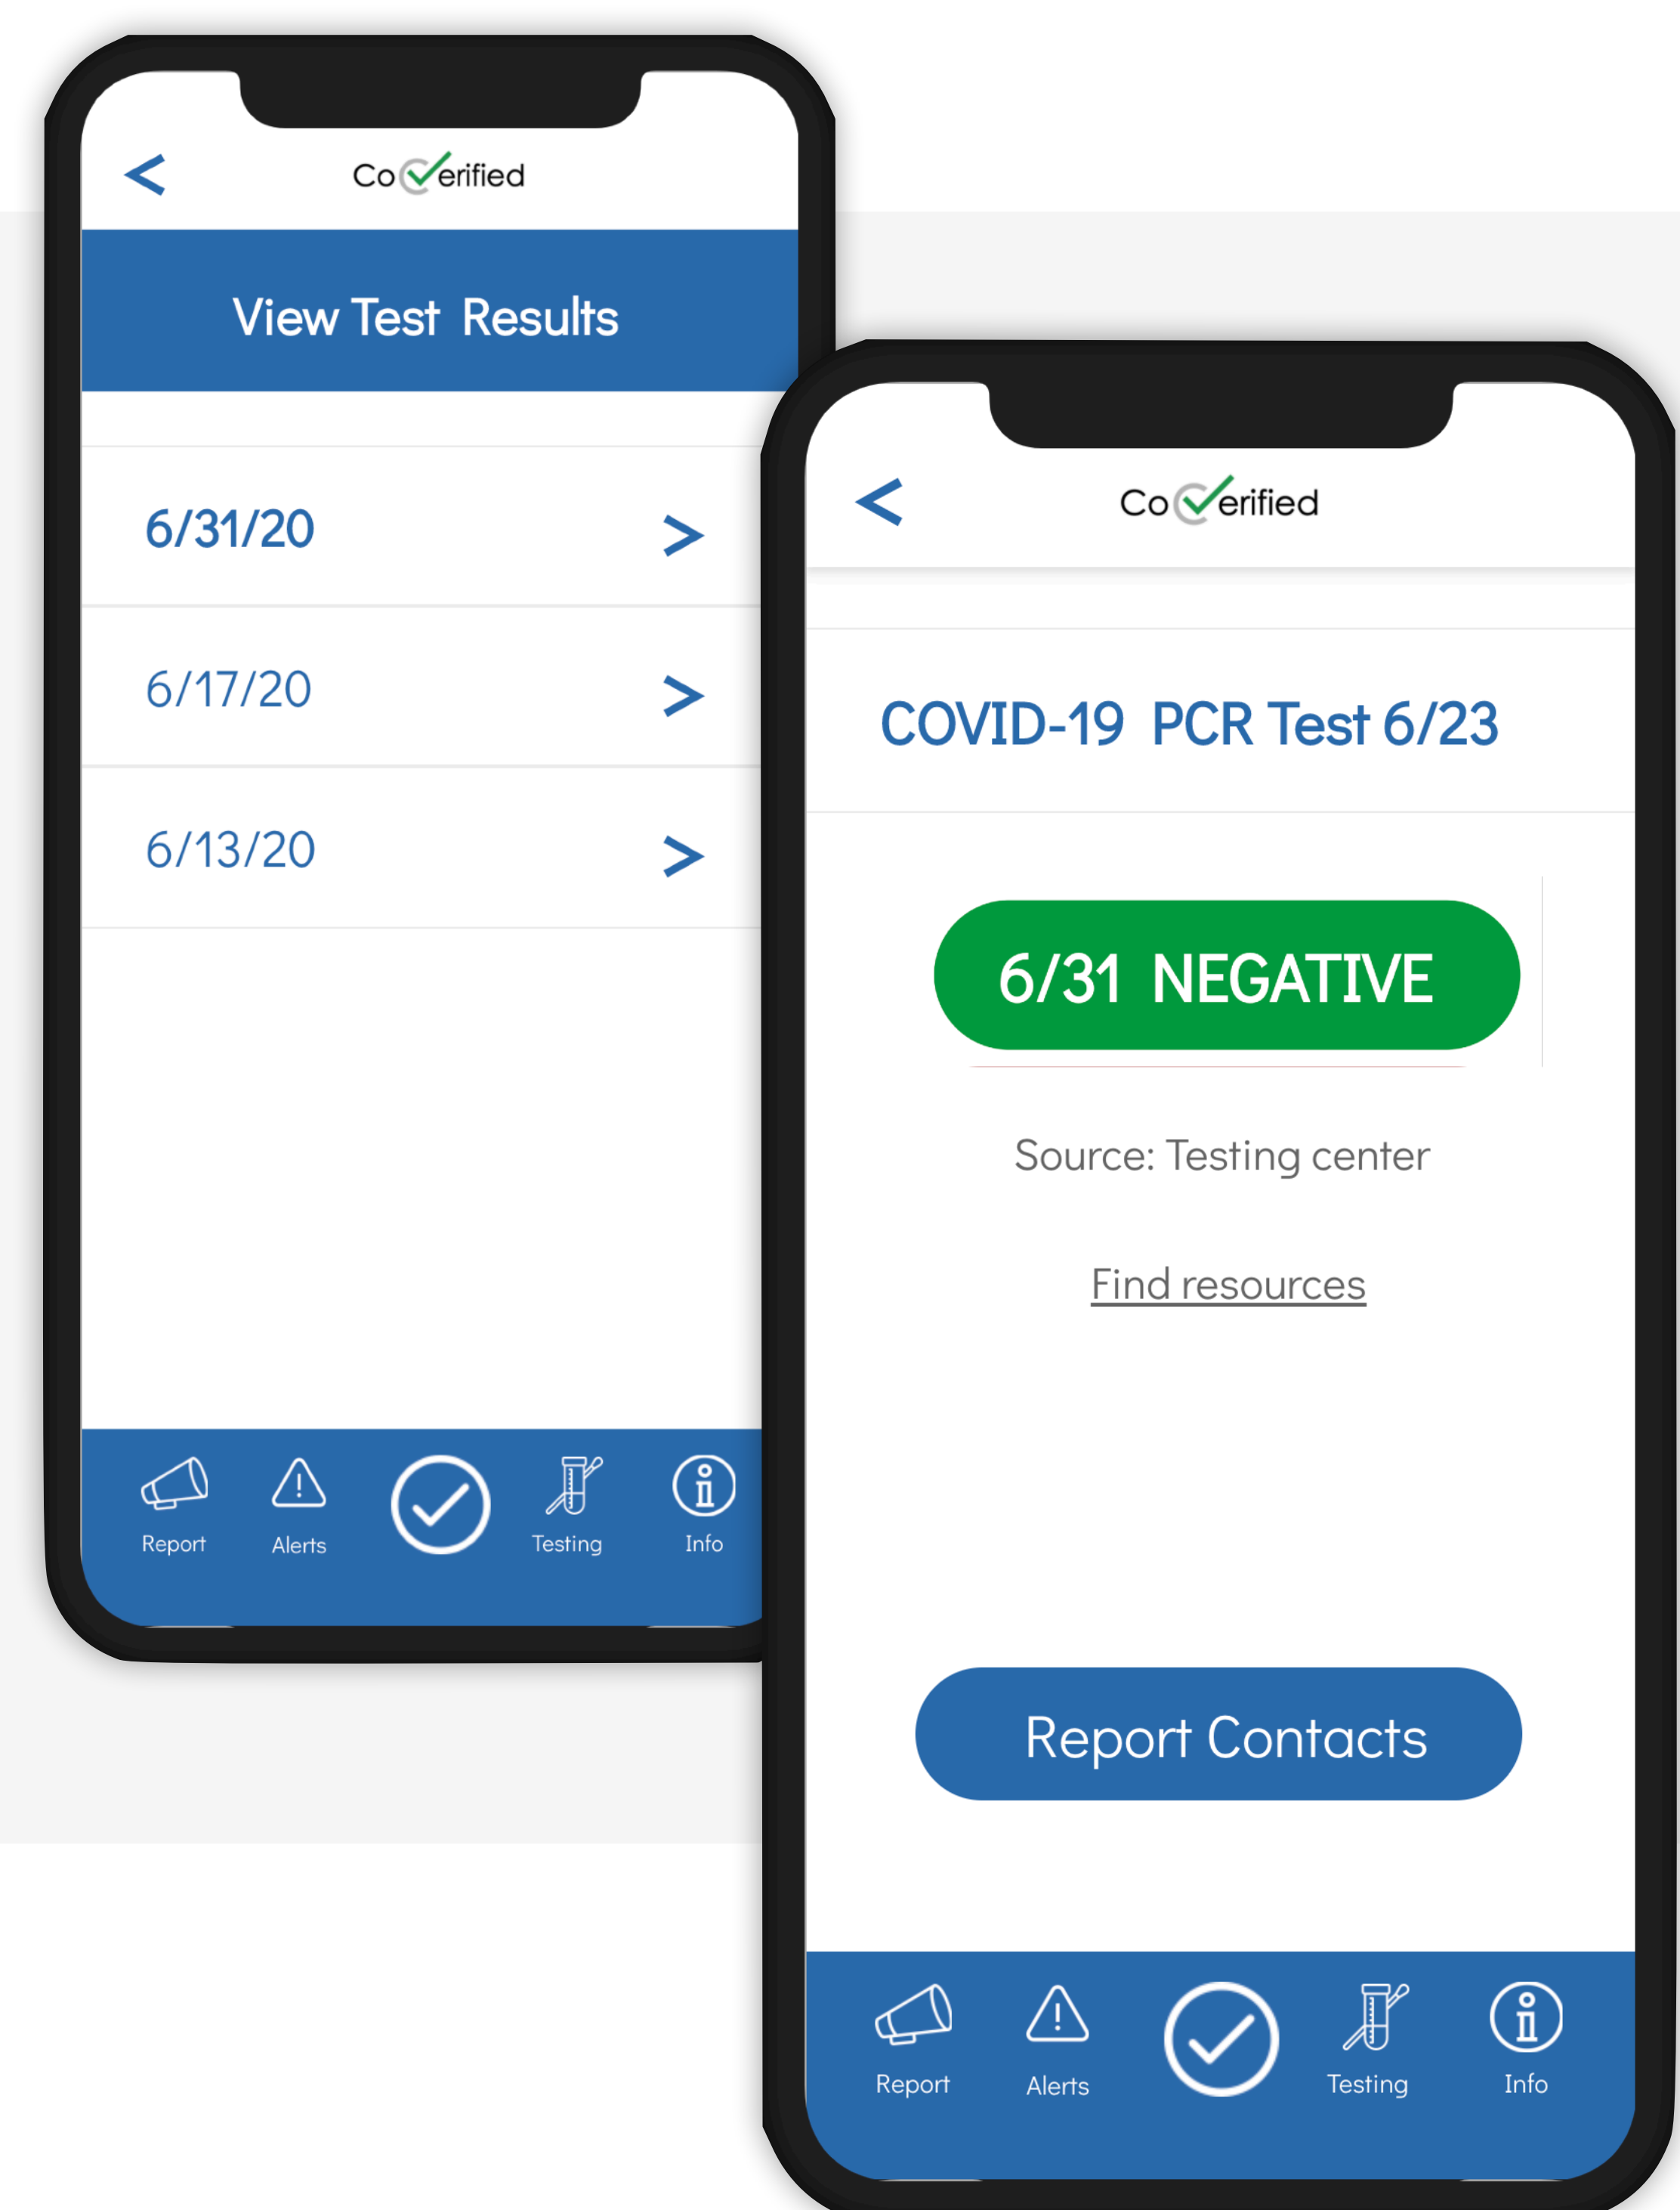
<

CoVerified

View Test Results

6/31/20 >

6/17/20 >

6/13/20 >

Report Alerts Testing Info

<

CoVerified

COVID-19 PCR Test 6/23

6/31 NEGATIVE

Source: Testing center

Find resources

Report Contacts

Report Alerts Testing Info